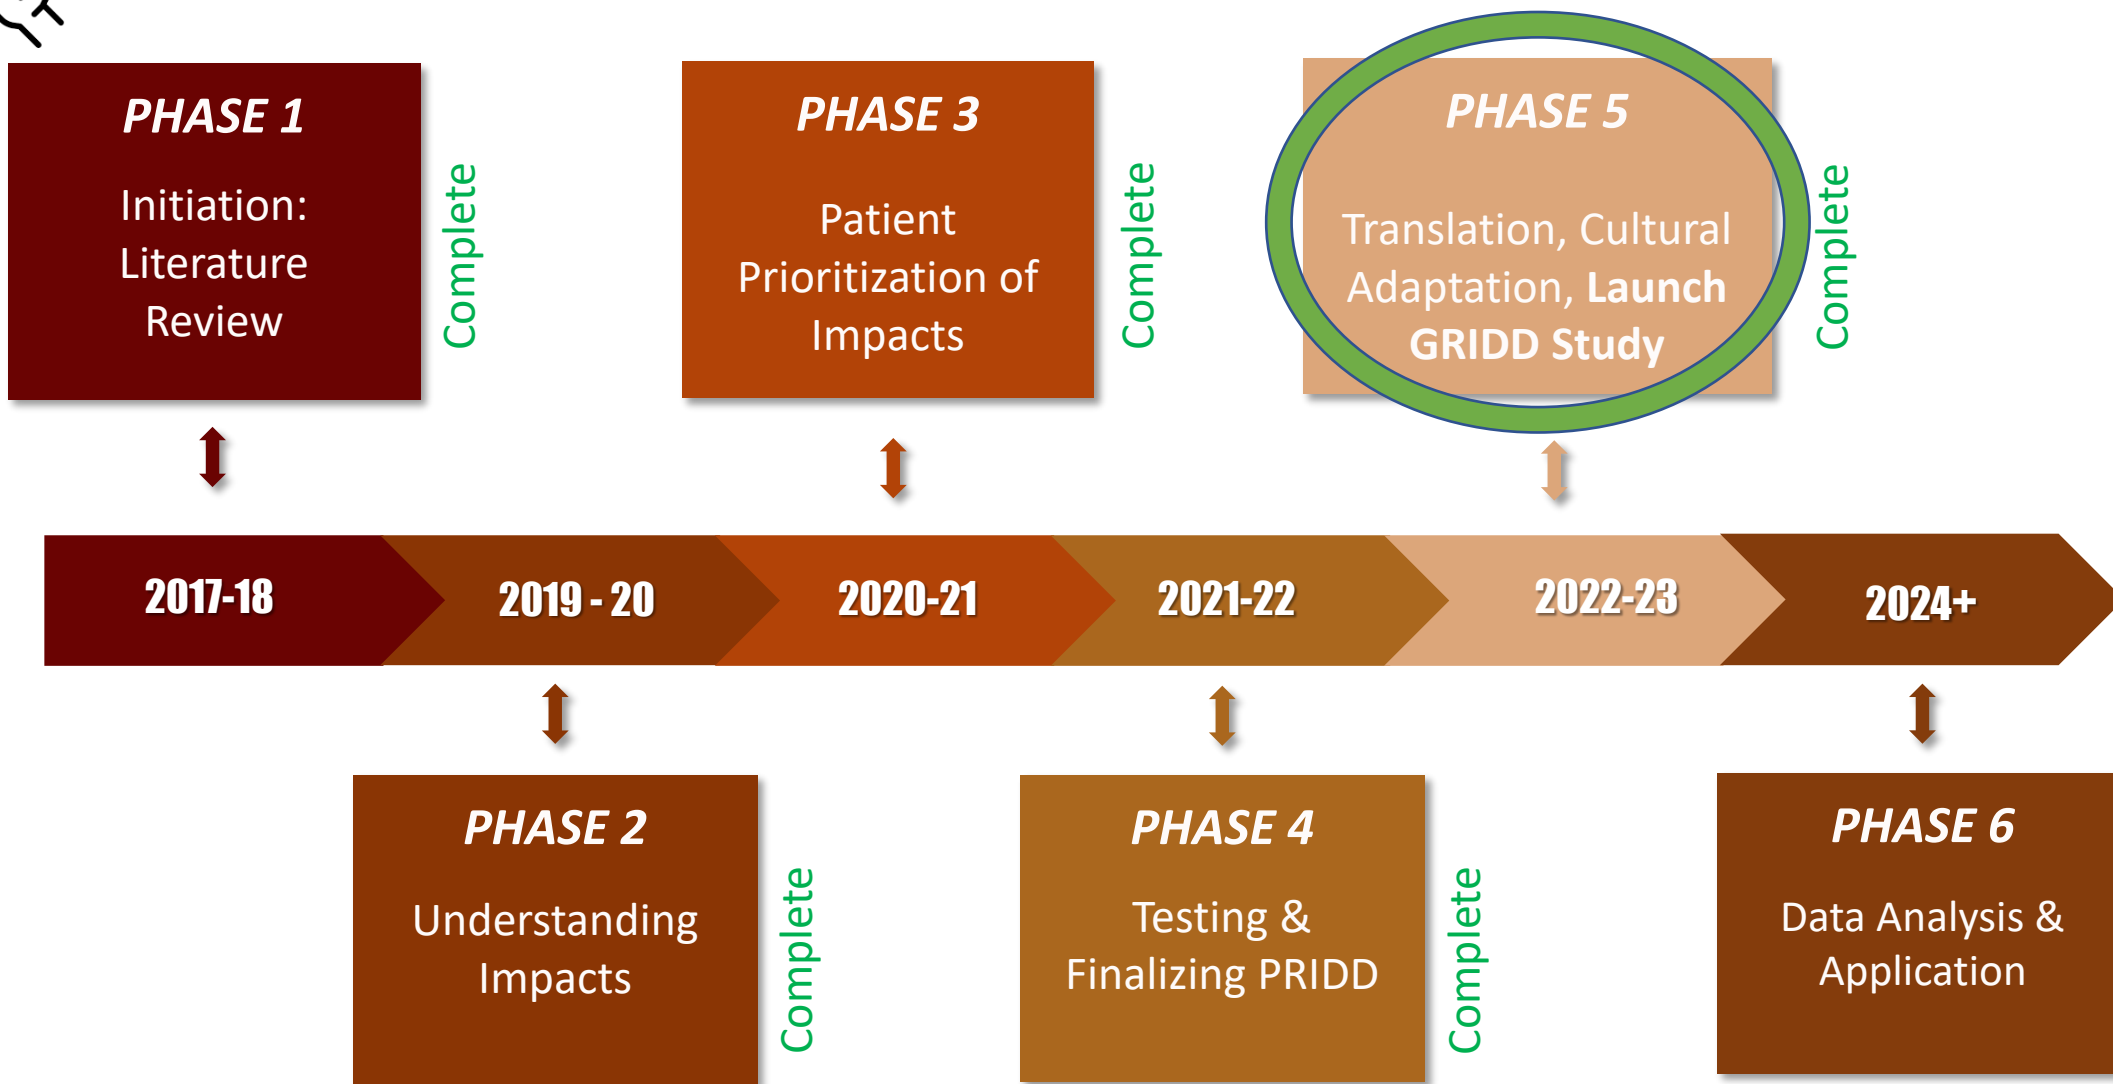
PHASE 1

Initiation: Literature Review

Complete

PHASE 3

Patient Prioritization of Impacts

Complete

PHASE 5

Translation, Cultural Adaptation, Launch GRIDD Study

Complete

2017-18

2019 - 20

2020-21

2021-22

2022-23

2024+

PHASE 2

Understanding Impacts

Complete

PHASE 4

Testing & Finalizing PRIDD

Complete

PHASE 6

Data Analysis & Application